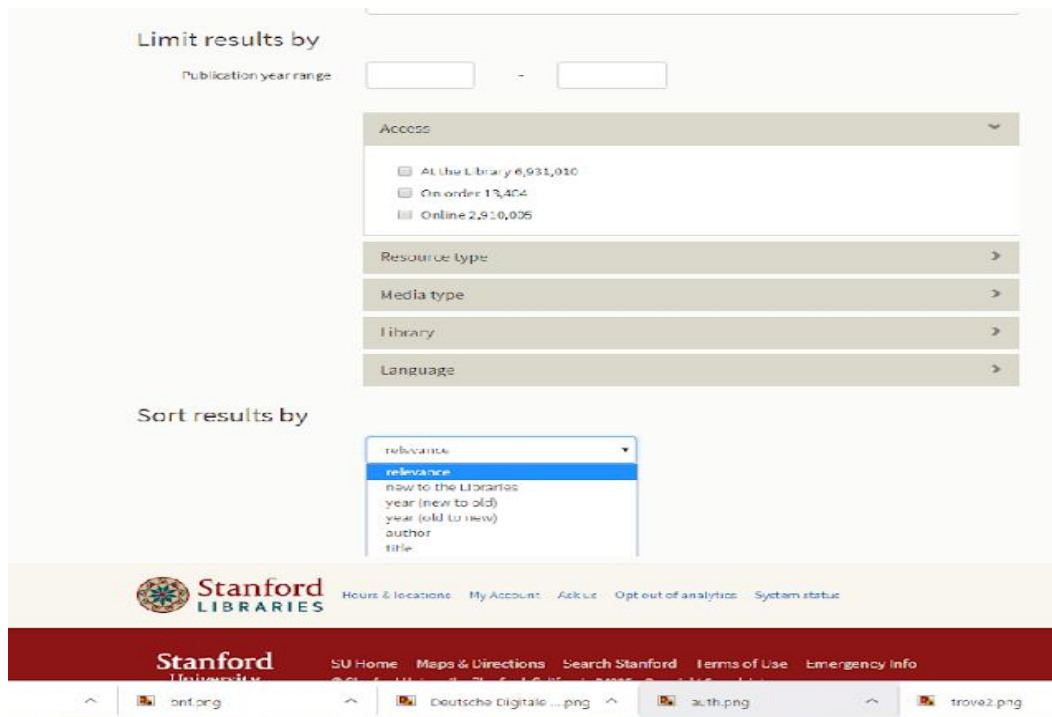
Limit results by

Publication year range -

Access

At the Library 6,931,010
On order 13,404
Online 2,910,006

Resource type

Media type

Library

Language

Sort results by

relevance

relevance
new to the Libraries
year (new to old)
year (old to new)
author
title

Stanford LIBRARIES

Hours & locations My Account Ask us Opt out of analytics System status

Stanford University

SU Home Maps & Directions Search Stanford Terms of Use Emergency Info

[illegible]

bnf.png

Deutsche Digitale ....png

auth.png

trove2.png